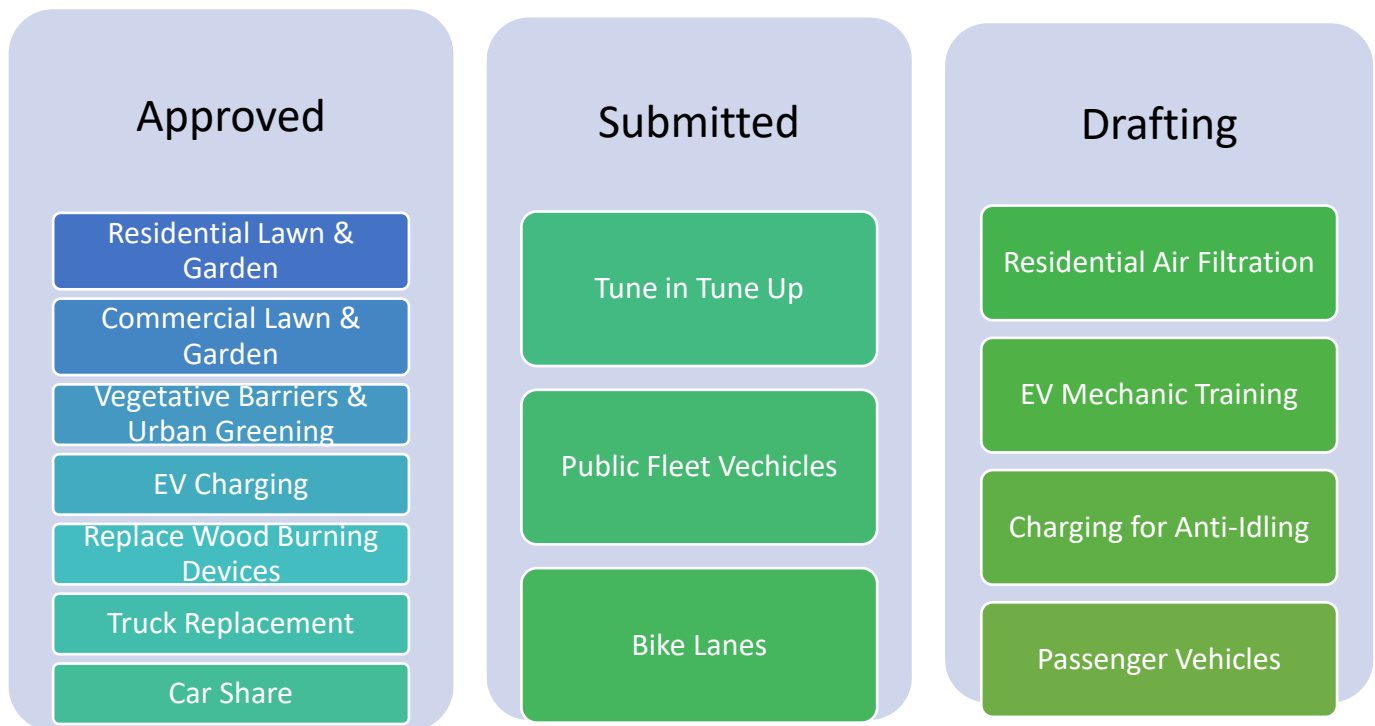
Approved

Residential Lawn & Garden

Commercial Lawn & Garden

Vegetative Barriers & Urban Greening

EV Charging

Replace Wood Burning Devices

Truck Replacement

Car Share

Submitted

Tune in Tune Up

Public Fleet Vechicles

Bike Lanes

Drafting

Residential Air Filtration

EV Mechanic Training

Charging for Anti-Idling

Passenger Vehicles